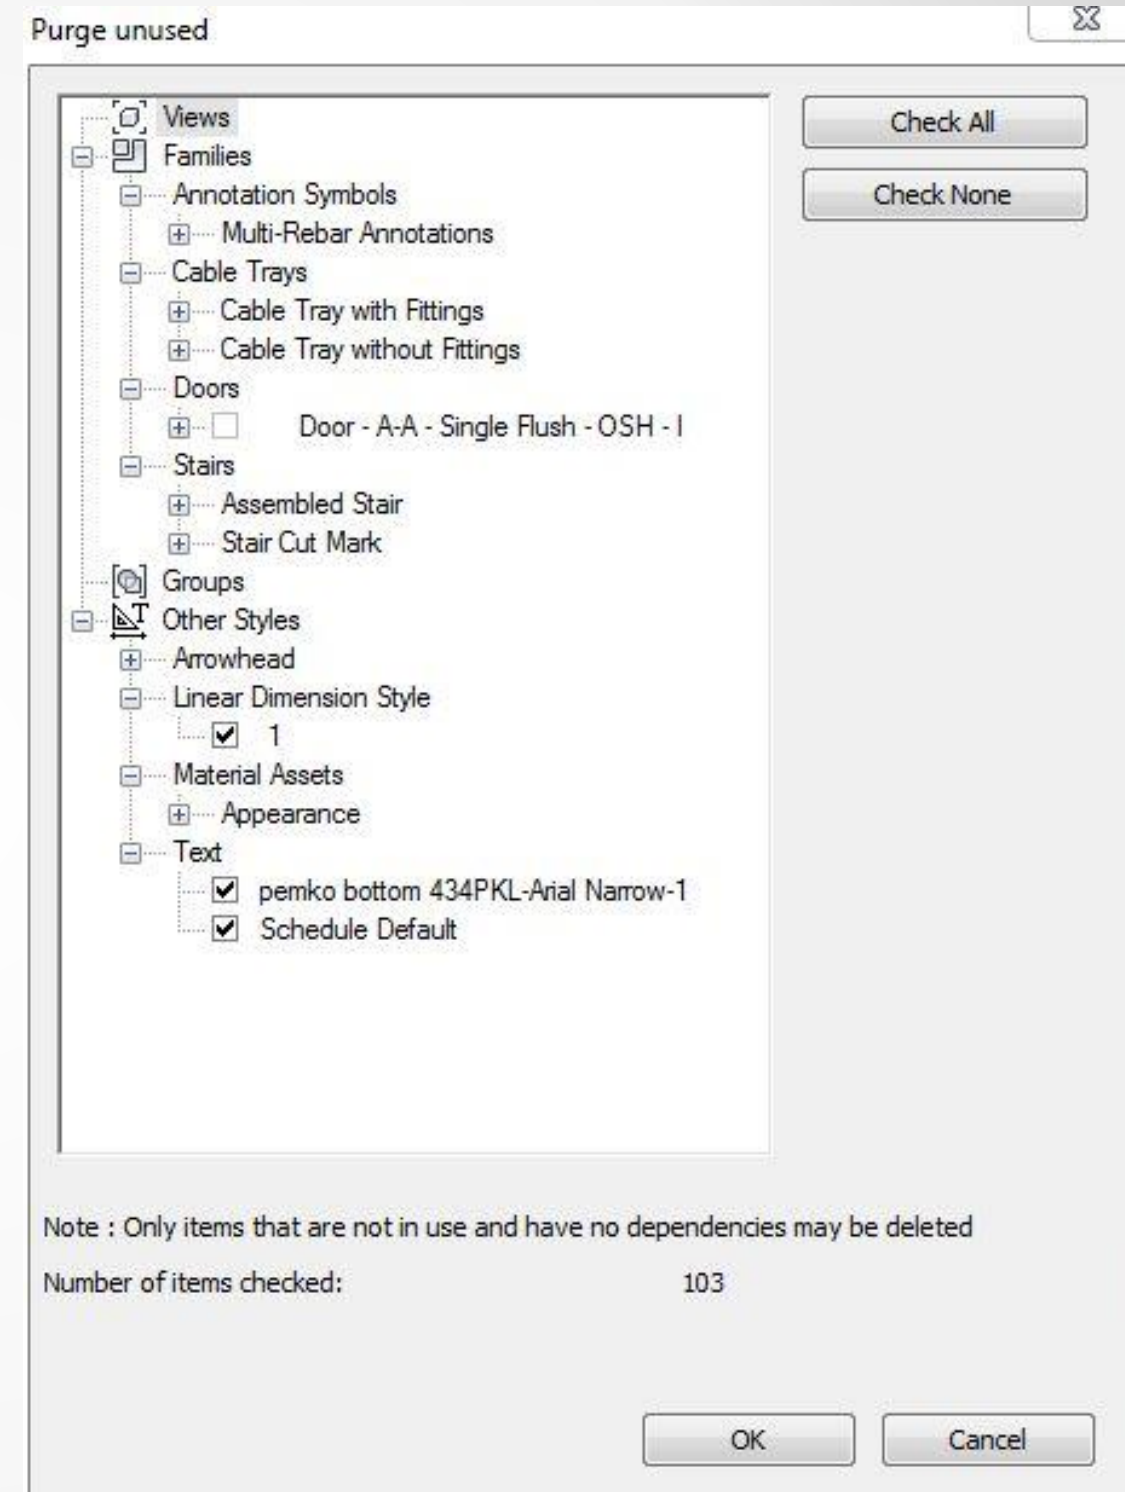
Purge unused

Views
Families
Annotation Symbols
Multi-Rebar Annotations
Cable Trays
Cable Tray with Fittings
Cable Tray without Fittings
Doors
Door - A-A - Single Flush - OSH - I
Stairs
Assembled Stair
Stair Cut Mark
Groups
Other Styles
Arrowhead
Linear Dimension Style
1
Material Assets
Appearance
Text
pemko bottom 434PKL-Arial Narrow-1
Schedule Default

Check All
Check None

Note : Only items that are not in use and have no dependencies may be deleted

Number of items checked: 103

OK
Cancel